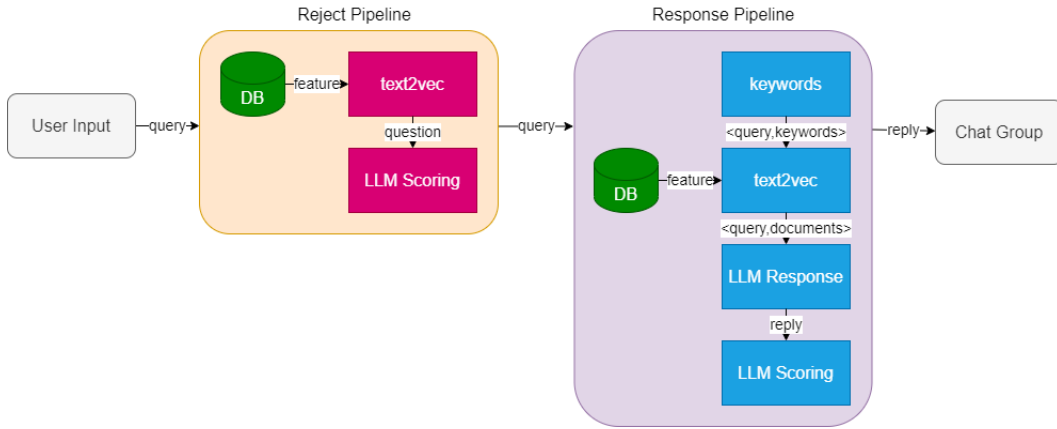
Reject Pipeline

Response Pipeline

User Input

query

DB

feature

text2vec

question

LLM Scoring

query

keywords

<query,keywords>

DB

feature

text2vec

<query,documents>

LLM Response

reply

LLM Scoring

reply

Chat Group